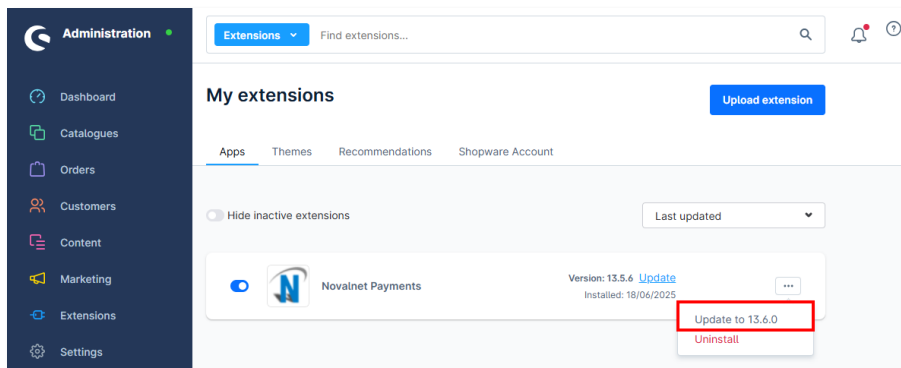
Administration

Dashboard
Catalogues
Orders
Customers
Content
Marketing
Extensions
Settings

Extensions
Find extensions...

My extensions

Upload extension

Apps
Themes
Recommendations
Shopware Account

Hide inactive extensions

Last updated

Novalnet Payments

Version: 13.5.6 Update
Installed: 18/06/2025

...

Update to 13.6.0
Uninstall